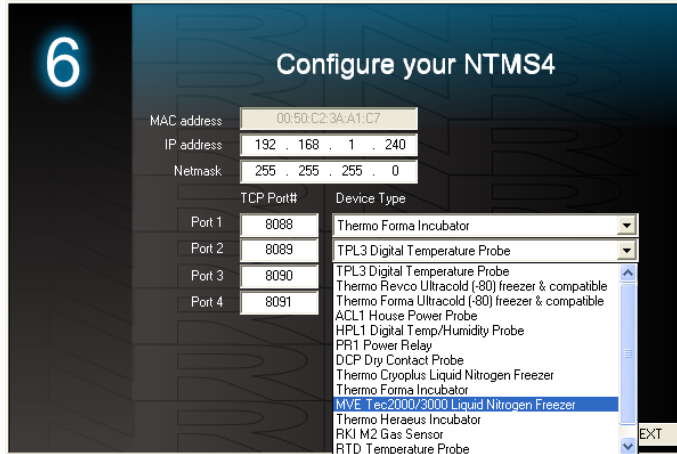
6

Configure your NTMS4

MAC address 00:50:C2:3A:A1:C7
IP address 192 . 168 . 1 . 240
Netmask 255 . 255 . 255 . 0

TCP Port# Device Type

Port 1 8088 Thermo Forma Incubator
Port 2 8089 TPL3 Digital Temperature Probe
Port 3 8090
Port 4 8091

TPL3 Digital Temperature Probe
Thermo Revco Ultracold (-80) freezer & compatible
Thermo Forma Ultracold (-80) freezer & compatible
ACL1 House Power Probe
HPL1 Digital Temp/Humidity Probe
PR1 Power Relay
DCP Dry Contact Probe
Thermo Cryoplus Liquid Nitrogen Freezer
Thermo Forma Incubator
MVE Tec2000/3000 Liquid Nitrogen Freezer
Thermo Heraeus Incubator
RKI M2 Gas Sensor
RTD Temperature Probe

EXT